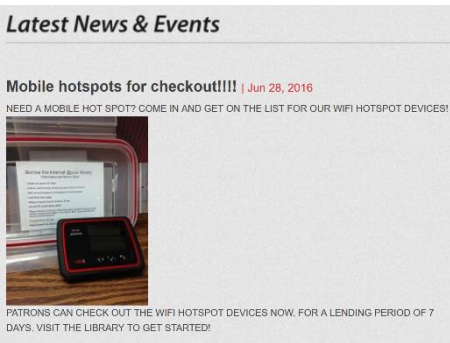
Latest News & Events

Mobile hotspots for checkout!!!! | Jun 28, 2016

NEED A MOBILE HOT SPOT? COME IN AND GET ON THE LIST FOR OUR WIFI HOTSPOT DEVICES!

Borrow the Internet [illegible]

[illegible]

PATRONS CAN CHECK OUT THE WIFI HOTSPOT DEVICES NOW, FOR A LENDING PERIOD OF 7 DAYS. VISIT THE LIBRARY TO GET STARTED!